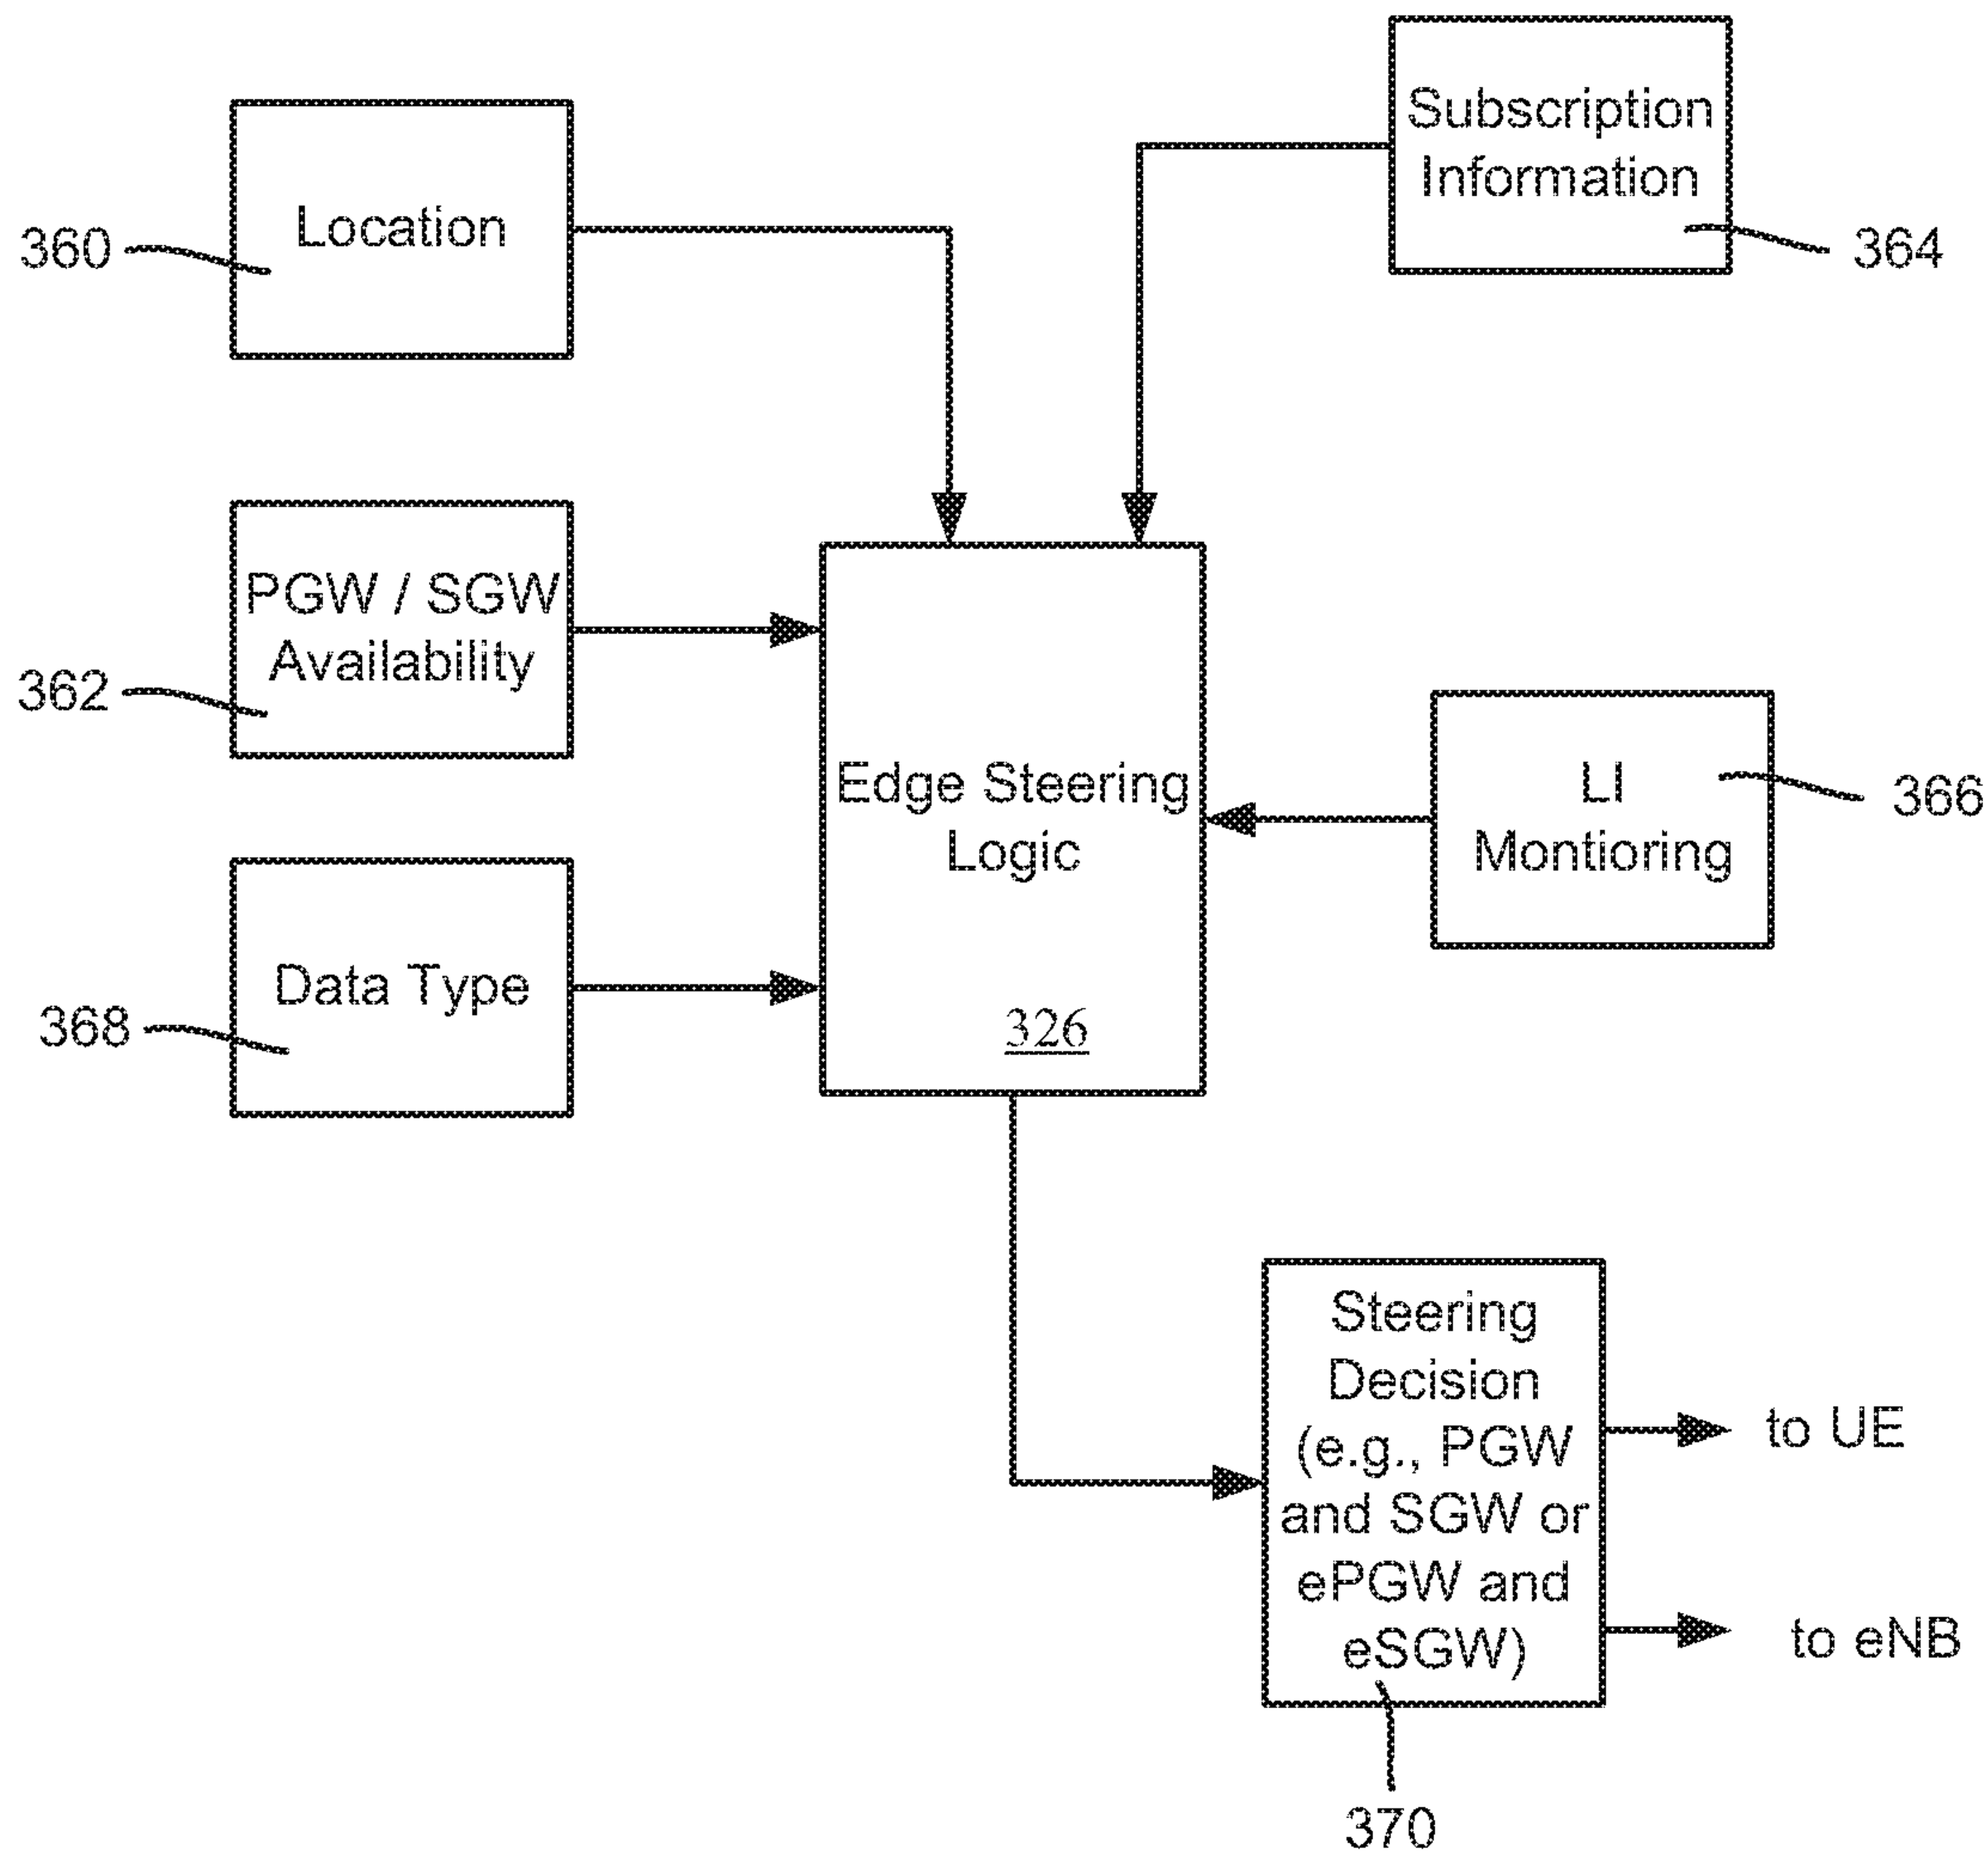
Subscription Information

364

360

Location

PGW / SGW Availability

362

Edge Steering Logic

326

LI Montioring

366

Data Type

368

Steering Decision (e.g., PGW and SGW or ePGW and eSGW)

to UE

to eNB

370